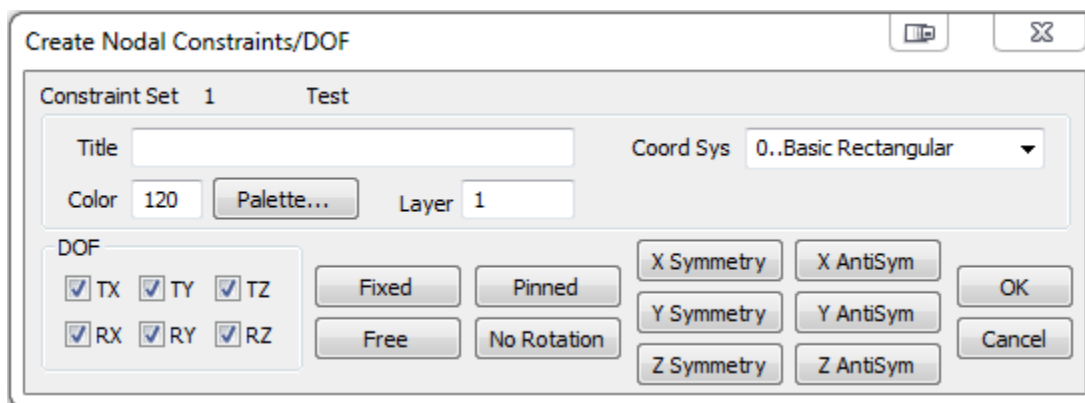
Create Nodal Constraints/DOF

Constraint Set 1 Test

Title

Coord Sys 0..Basic Rectangular

Color 120 Palette... Layer 1

DOF

TX TY TZ

RX RY RZ

Fixed

Free

Pinned

No Rotation

X Symmetry

Y Symmetry

Z Symmetry

X AntiSym

Y AntiSym

Z AntiSym

OK

Cancel